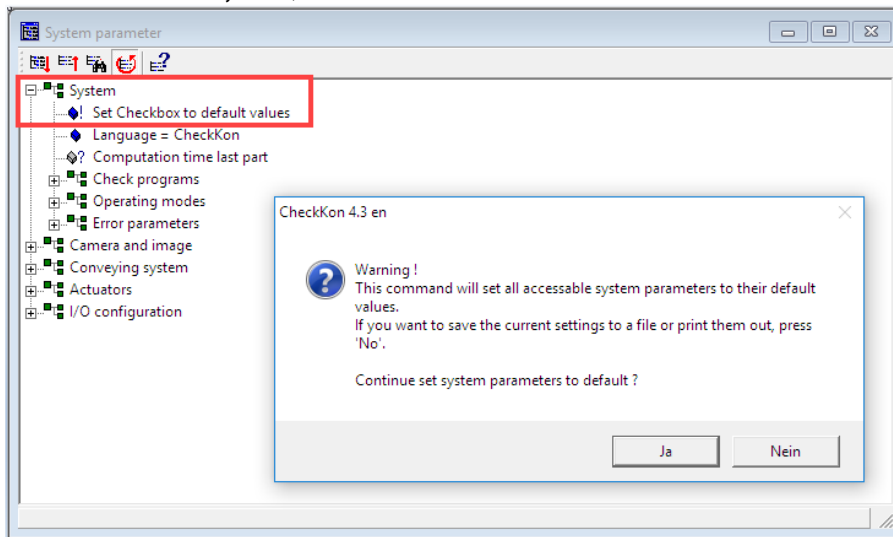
System parameter

System
! Set Checkbox to default values
Language = CheckKon
? Computation time last part
Check programs
Operating modes
Error parameters
Camera and image
Conveying system
Actuators
I/O configuration

CheckKon 4.3 en

Warning !
This command will set all accessable system parameters to their default values.
If you want to save the current settings to a file or print them out, press 'No'.

Continue set system parameters to default ?

Ja
Nein